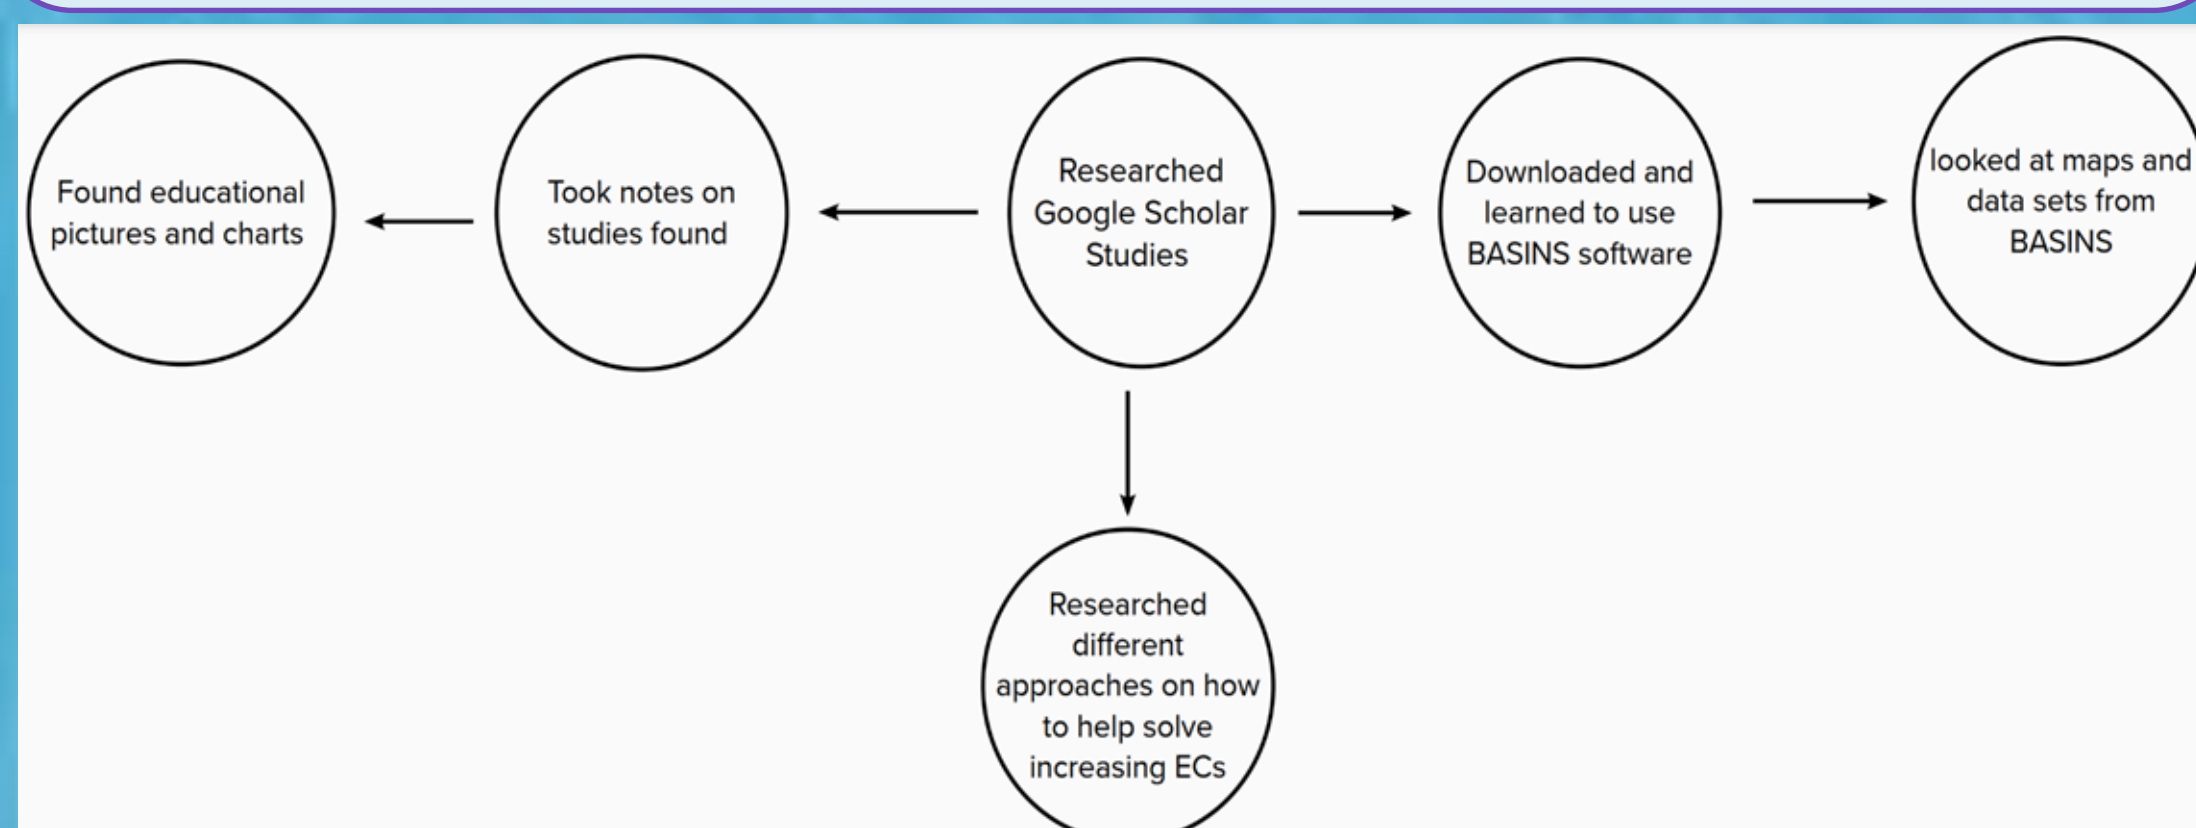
Found educational pictures and charts

Took notes on studies found

Researched Google Scholar Studies

Downloaded and learned to use BASINS software

looked at maps and data sets from BASINS

Researched different approaches on how to help solve increasing ECs